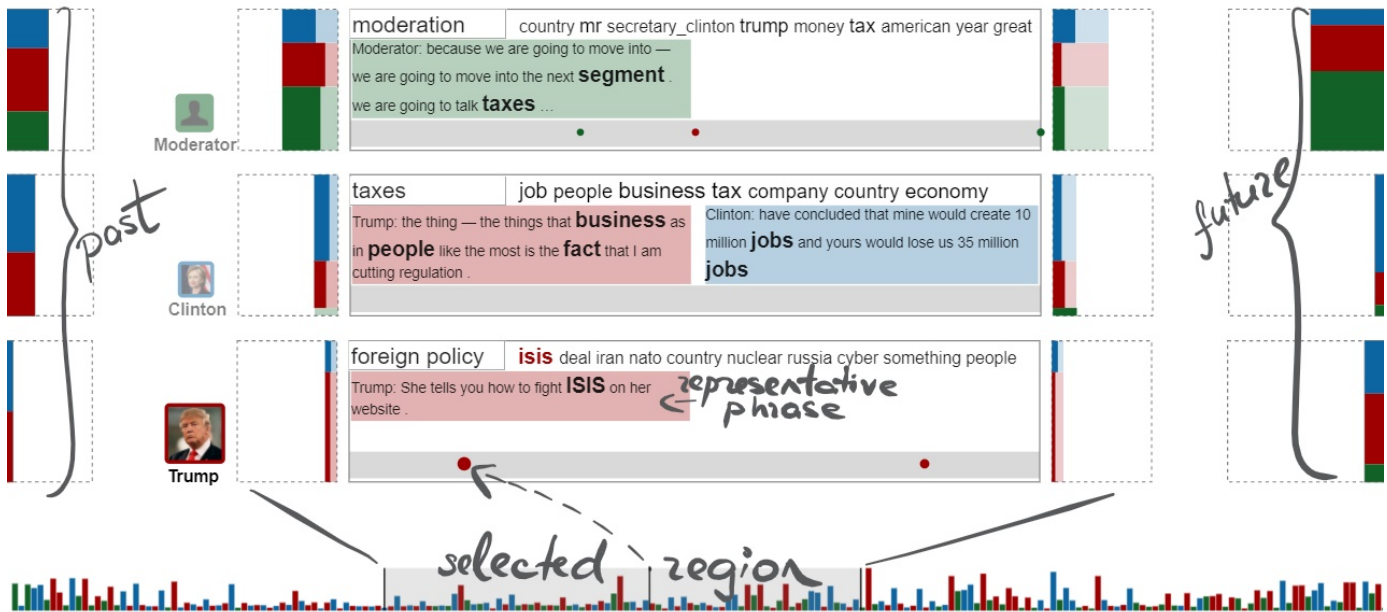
past

Moderator

Clinton

Trump

moderation country mr secretary_clinton trump money tax american year great

Moderator: because we are going to move into — we are going to move into the next segment . we are going to talk taxes ...

taxes job people business tax company country economy

Trump: the thing — the things that business as in people like the most is the fact that I am cutting regulation .

Clinton: have concluded that mine would create 10 million jobs and yours would lose us 35 million jobs

foreign policy isis deal iran nato country nuclear russia cyber something people

Trump: She tells you how to fight ISIS on her website .

representative phrase

future

selected region